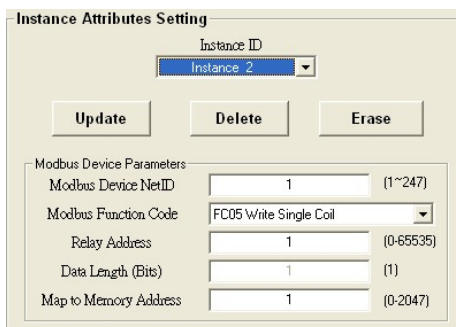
Instance Attributes Setting

Instance ID

Instance 2

Update

Delete

Erase

Modbus Device Parameters

| | | |
|---|---|---|
| Modbus Device NetID | 1 | (1~247) |
| Modbus Function Code | FC05 Write Single Coil | |
| Relay Address | 1 | (0-65535) |
| Data Length (Bits) | 1 | (1) |
| Map to Memory Address | 1 | (0-2047) |